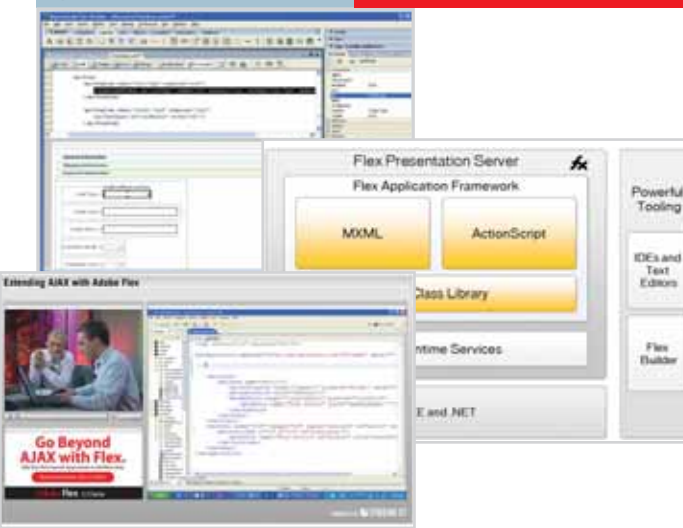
Flex Presentation Server

Flex Application Framework

MXML

ActionScript

Class Library

ntime Services

E and .NET

Powerful Tooling

IDEs and Text Editors

Flex Builder

Extending AJAX with Adobe Flex

Go Beyond AJAX with Flex.

Flex